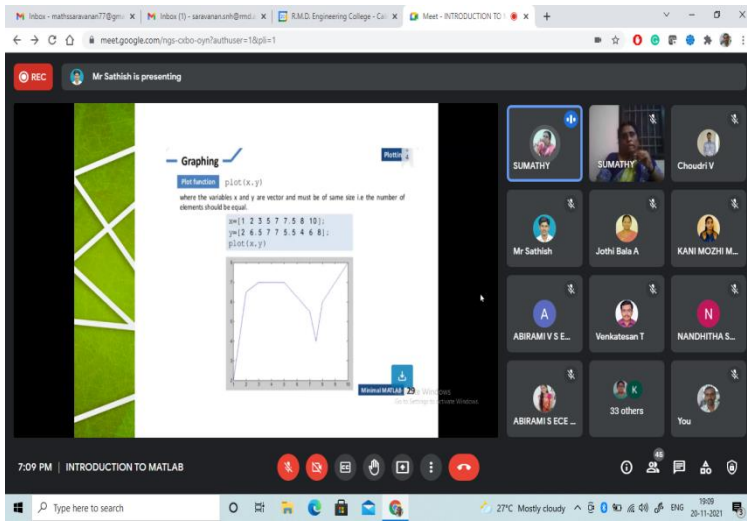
Inbox - mathssaravanan77@gm | Inbox (1) - saravanan.snh@rmd.a | R.M.D. Engineering College - Co | Meet - INTRODUCTION TO
meet.google.com/ngs-cxbo-oyn?authuser=1&pli=1

REC
Mr Sathish is presenting

Graphing
Plotting
Plot function plot(x,y)
where the variables x and y are vector and must be of same size i.e the number of elements should be equal.
x=[1 2 3 5 7 7.5 8 10];
y=[2 6.5 7 7 5.5 4 6 8];
plot(x,y)
Minimal MATLAB 23
Activate Windows
Go to Settings to activate Windows.

SUMATHY
SUMATHY
Choudri V
Mr Sathish
Jothi Bala A
KANI MOZHI M...
A
ABIRAMI V S E...
Venkatesan T
N
NANDHITHA S...
K
33 others
ABIRAMI S ECE ...
You

7:09 PM | INTRODUCTION TO MATLAB
46

Type here to search
27°C Mostly cloudy ENG 19:09 20-11-2021